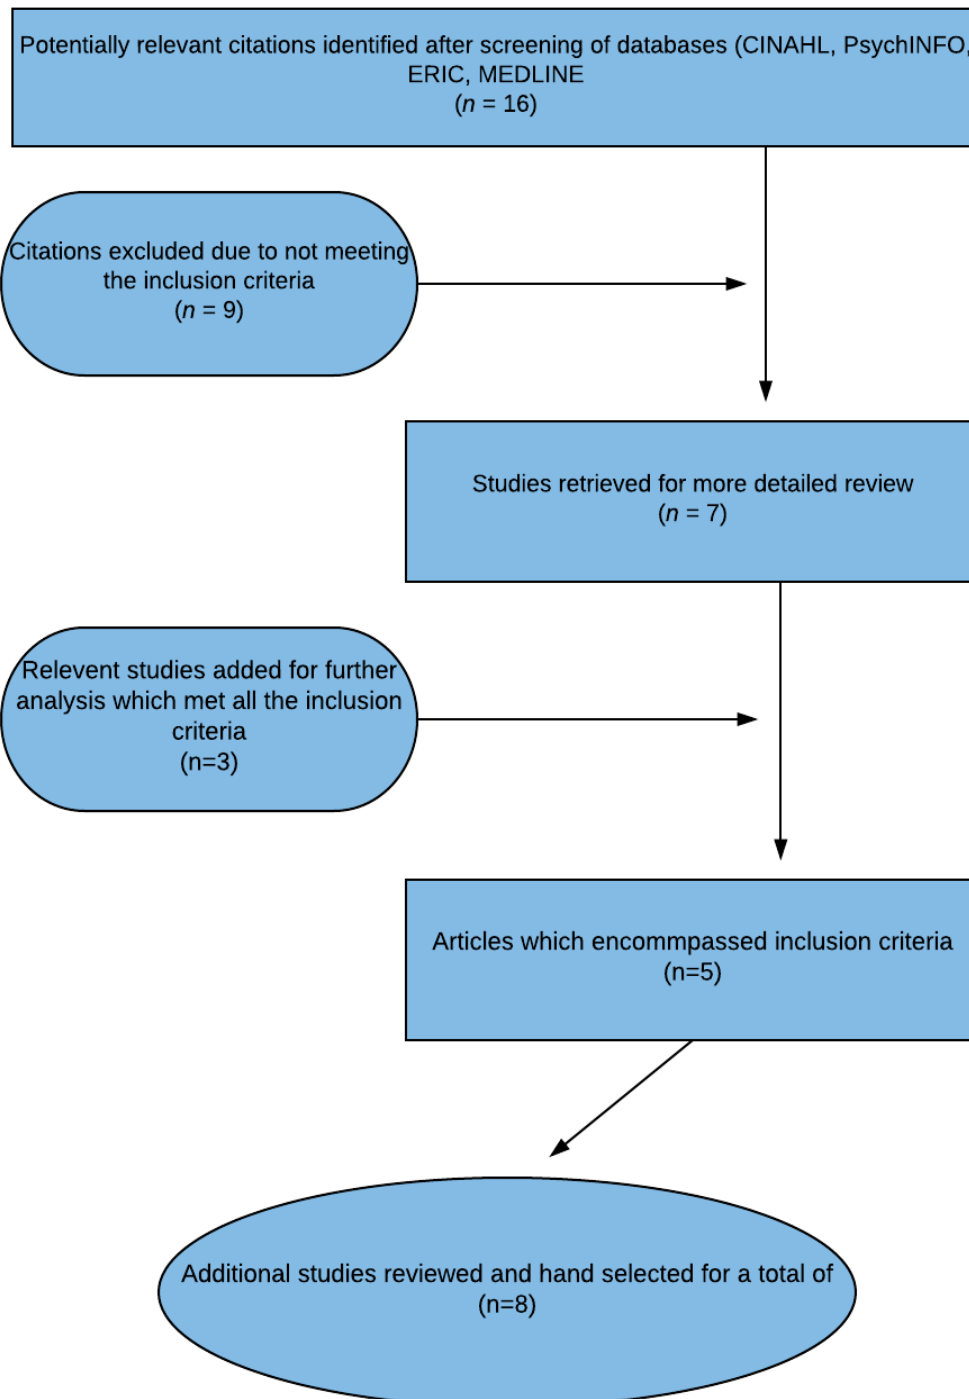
Potentially relevant citations identified after screening of databases (CINAHL, PsychINFO, ERIC, MEDLINE
($n$ = 16)

Citations excluded due to not meeting the inclusion criteria
($n$ = 9)

Studies retrieved for more detailed review
($n$ = 7)

Relevent studies added for further analysis which met all the inclusion criteria
(n=3)

Articles which encommpassed inclusion criteria
(n=5)

Additional studies reviewed and hand selected for a total of
(n=8)